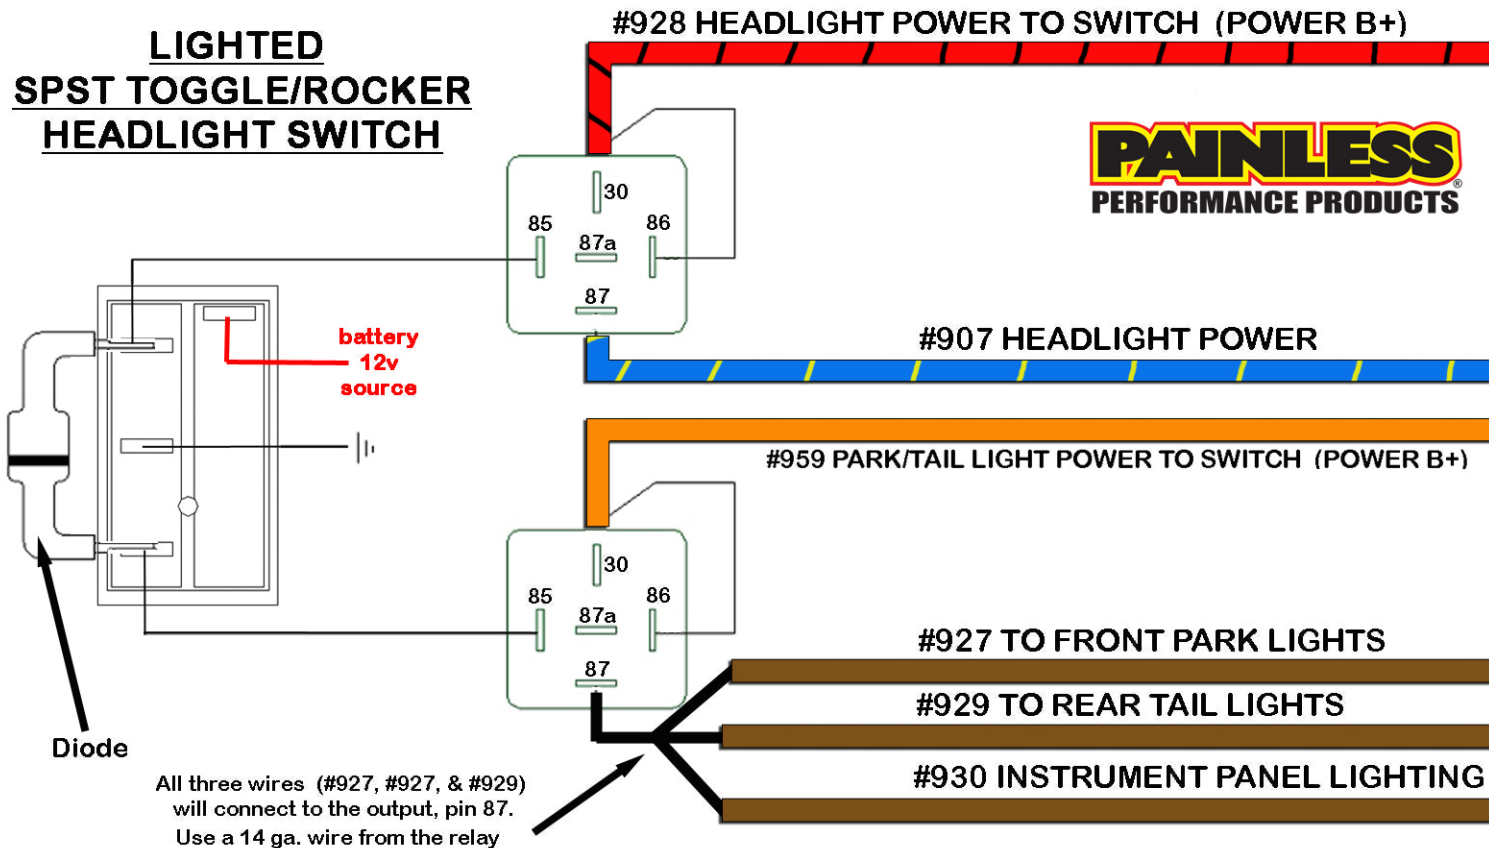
LIGHTED
SPST TOGGLE/ROCKER
HEADLIGHT SWITCH

#928 HEADLIGHT POWER TO SWITCH (POWER B+)

PAINLESS
PERFORMANCE PRODUCTS

30
85
86
87a
87

battery
12v
source

#907 HEADLIGHT POWER

#959 PARK/TAIL LIGHT POWER TO SWITCH (POWER B+)

30
85
86
87a
87

#927 TO FRONT PARK LIGHTS
#929 TO REAR TAIL LIGHTS
#930 INSTRUMENT PANEL LIGHTING

Diode

All three wires (#927, #927, & #929) will connect to the output, pin 87. Use a 14 ga. wire from the relay